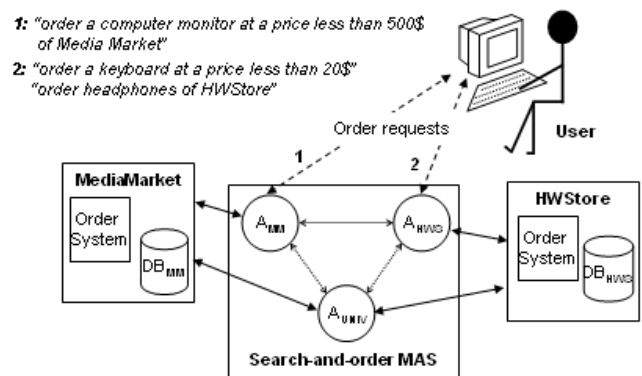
1: "order a computer monitor at a price less than 500$ of Media Market"

2: "order a keyboard at a price less than 20$" "order headphones of HWStore"

Order requests

1

2

User

MediaMarket

Order System

$DB_{MM}$

$A_{MM}$

$A_{HWS}$

$A_{UNIV}$

HWStore

Order System

$DB_{HWS}$

Search-and-order MAS